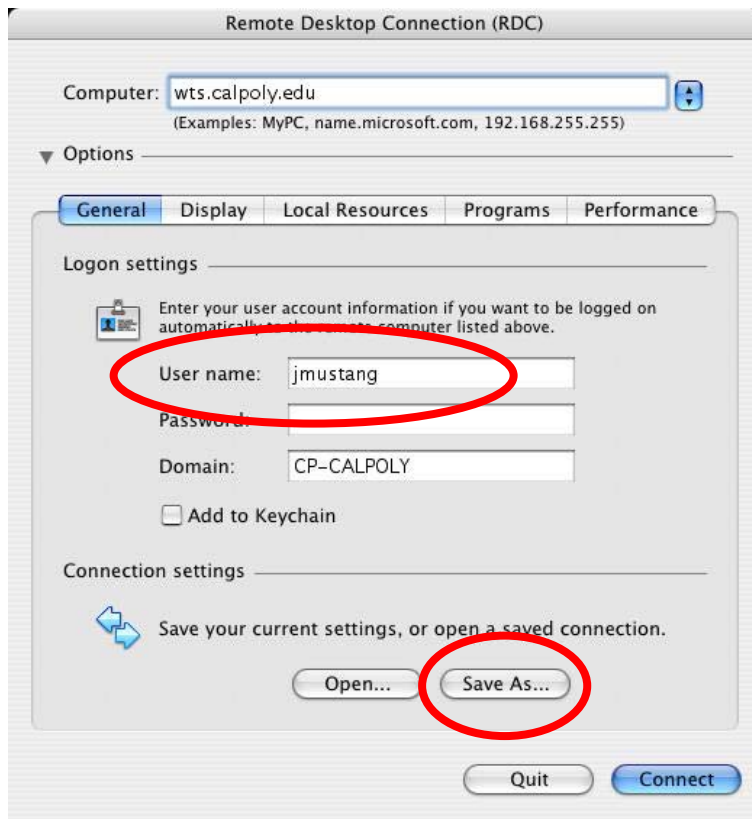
Remote Desktop Connection (RDC)

Computer: wts.calpoly.edu
(Examples: MyPC, name.microsoft.com, 192.168.255.255)

Options

General Display Local Resources Programs Performance

Logon settings

Enter your user account information if you want to be logged on automatically to the remote computer listed above.

User name: jmustang
Password:
Domain: CP-CALPOLY

Add to Keychain

Connection settings

Save your current settings, or open a saved connection.

Open... Save As...

Quit Connect